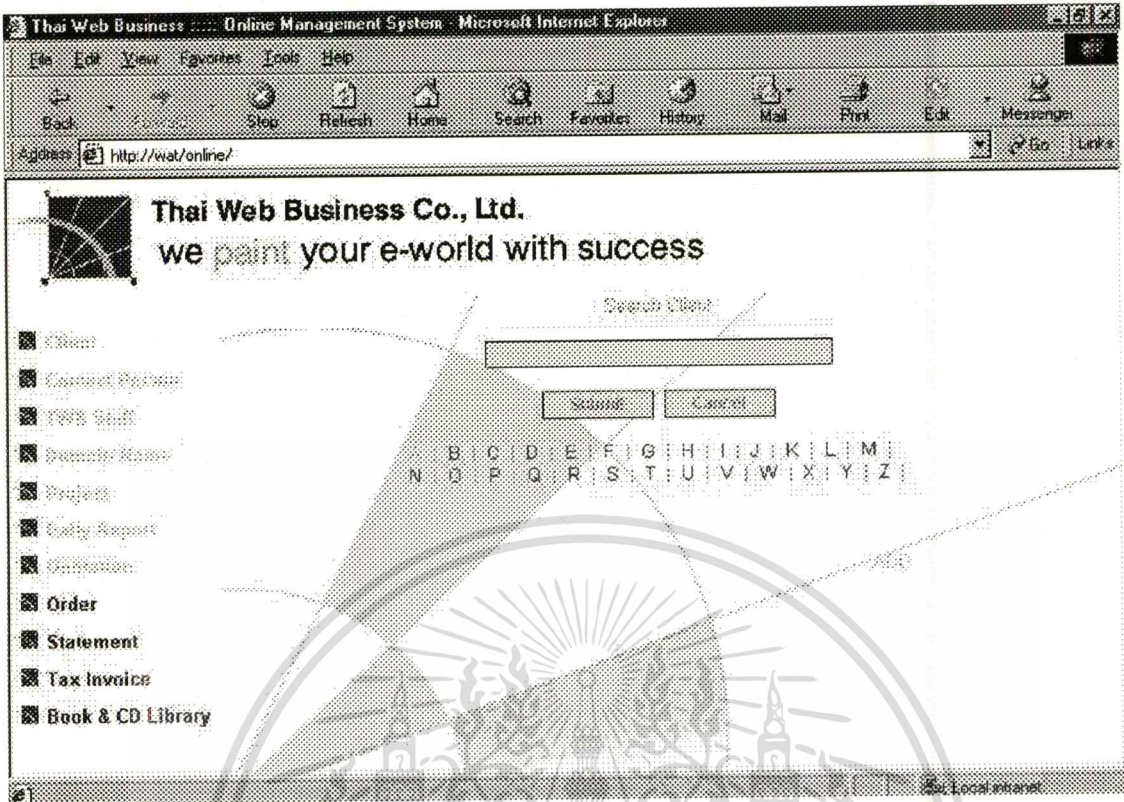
Thai Web Business :::: Online Management System - Microsoft Internet Explorer

File Edit View Favorites Tools Help

Back Forward Stop Refresh Home Search Favorites History Mail Print Edit Messenger

Address http://wat/online/ Go Links

Thai Web Business Co., Ltd.
we paint your e-world with success

Search Client

Submit Cancel

B | C | D | E | F | G | H | I | J | K | L | M |
N | O | P | Q | R | S | T | U | V | W | X | Y | Z |

All

Client
Contact Person
TWB Staff
Domain Name
Project
Daily Report
Quotation
Order
Statement
Tax Invoice
Book & CD Library

Local intranet